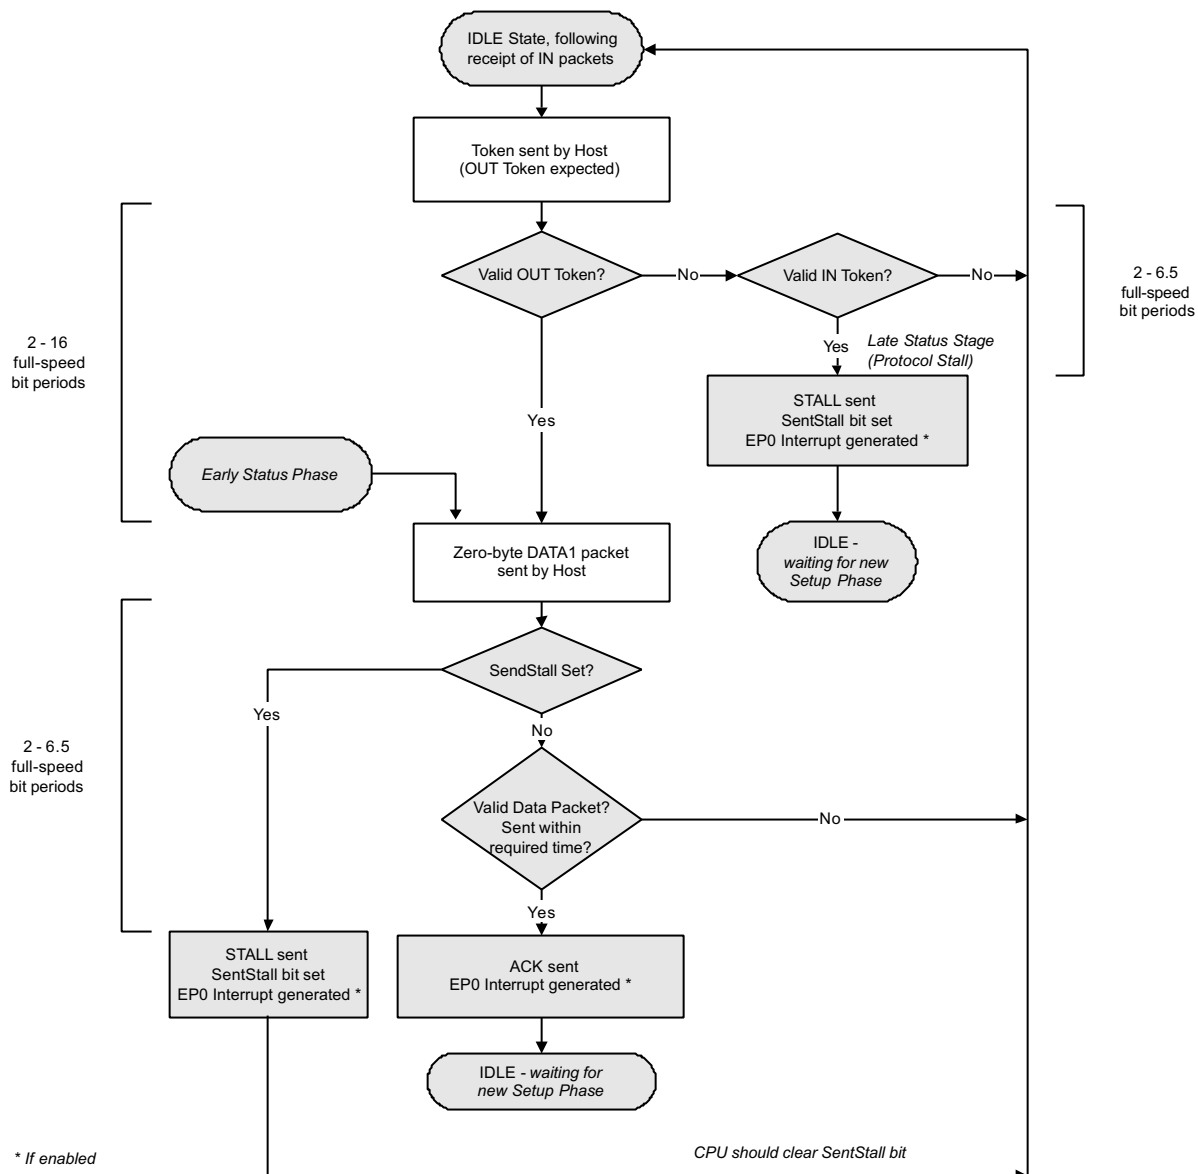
IDLE State, following receipt of IN packets

Token sent by Host (OUT Token expected)

2 - 16 full-speed bit periods

Valid OUT Token?

No

Valid IN Token?

No

2 - 6.5 full-speed bit periods

Yes

Late Status Stage (Protocol Stall)

STALL sent
SentStall bit set
EP0 Interrupt generated *

Yes

Early Status Phase

IDLE - waiting for new Setup Phase

Zero-byte DATA1 packet sent by Host

SendStall Set?

Yes

No

2 - 6.5 full-speed bit periods

Valid Data Packet? Sent within required time?

No

Yes

STALL sent
SentStall bit set
EP0 Interrupt generated *

ACK sent
EP0 Interrupt generated *

IDLE - waiting for new Setup Phase

* If enabled

CPU should clear SentStall bit